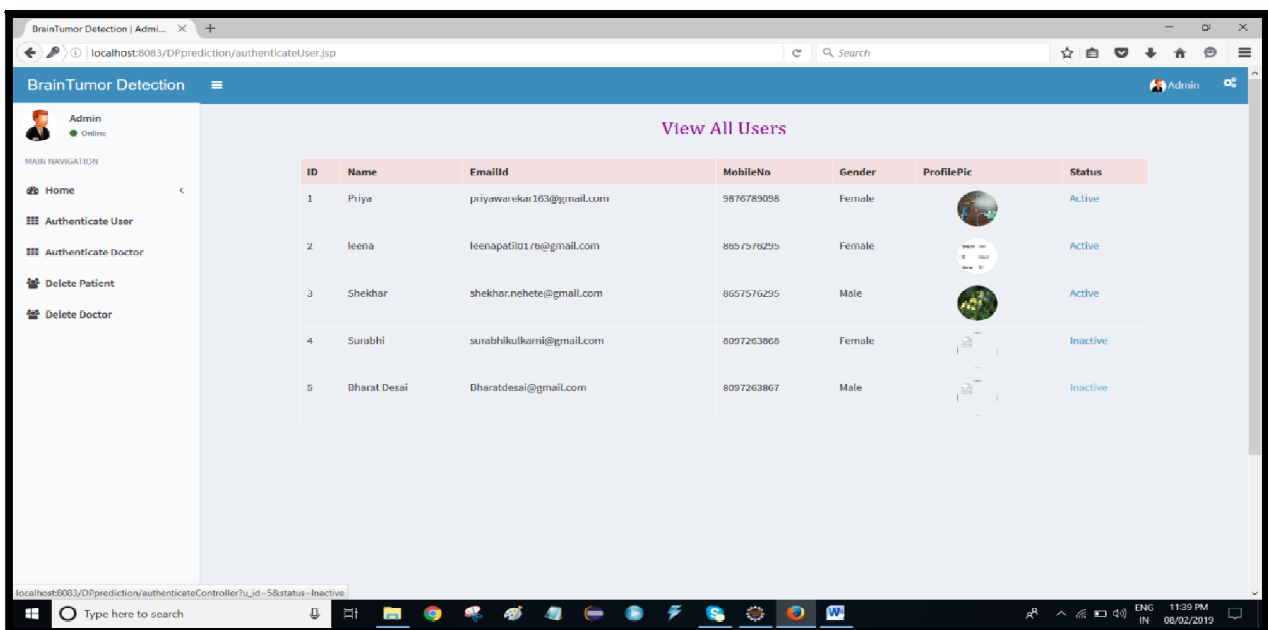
BrainTumor Detection | Admi... ×  +

localhost:8083/DPprediction/authenticateUser.jsp

Search

BrainTumor Detection

Admin

Admin
Online

MAIN NAVIGATION

Home

Authenticate User

Authenticate Doctor

Delete Patient

Delete Doctor

View All Users

| ID | Name | EmailId | MobileNo | Gender | ProfilePic | Status |
|---|---|---|---|---|---|---|
| 1 | Priya | priyawarekar163@gmail.com | 9876789098 | Female | | Active |
| 2 | leena | leenapatil0178@gmail.com | 8657578295 | Female | | Active |
| 3 | Shekhar | shekhar.nehete@gmail.com | 8657576295 | Male | | Active |
| 4 | Surabhi | surabhikulkarni@gmail.com | 8097263868 | Female | | Inactive |
| 5 | Bharat Desai | Bharatdesai@gmail.com | 8097263867 | Male | | Inactive |

localhost:8083/DPprediction/authenticateController?u_id=5&status=Inactive

Type here to search

ENG IN 11:39 PM 08/02/2019